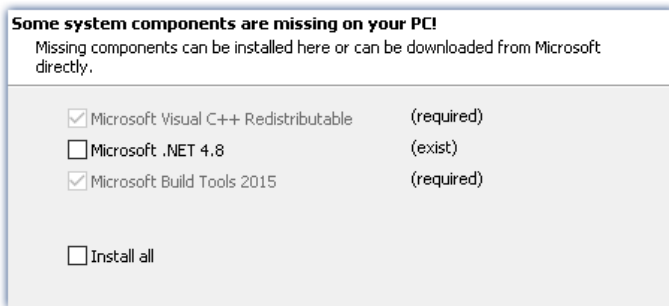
Some system components are missing on your PC!
Missing components can be installed here or can be downloaded from Microsoft directly.

Microsoft Visual C++ Redistributable (required)
Microsoft .NET 4.8 (exist)
Microsoft Build Tools 2015 (required)

Install all